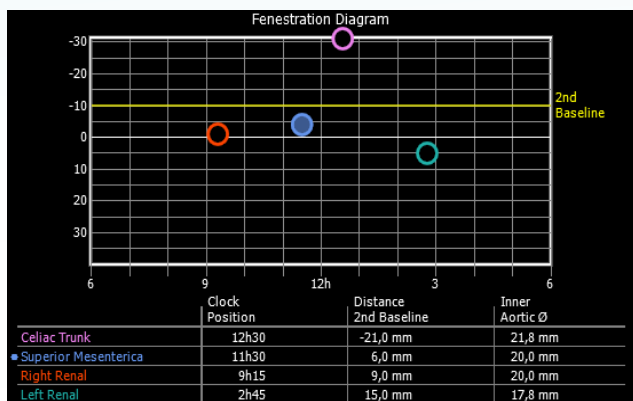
Fenestration Diagram

-30
-20
-10
0
10
20
30

2nd Baseline

6
9
12h
3
6

| | Clock Position | Distance 2nd Baseline | Inner Aortic Ø |
|---|---|---|---|
| Celiac Trunk | 12h30 | -21,0 mm | 21,8 mm |
| • Superior Mesenterica | 11h30 | 6,0 mm | 20,0 mm |
| Right Renal | 9h15 | 9,0 mm | 20,0 mm |
| Left Renal | 2h45 | 15,0 mm | 17,8 mm |